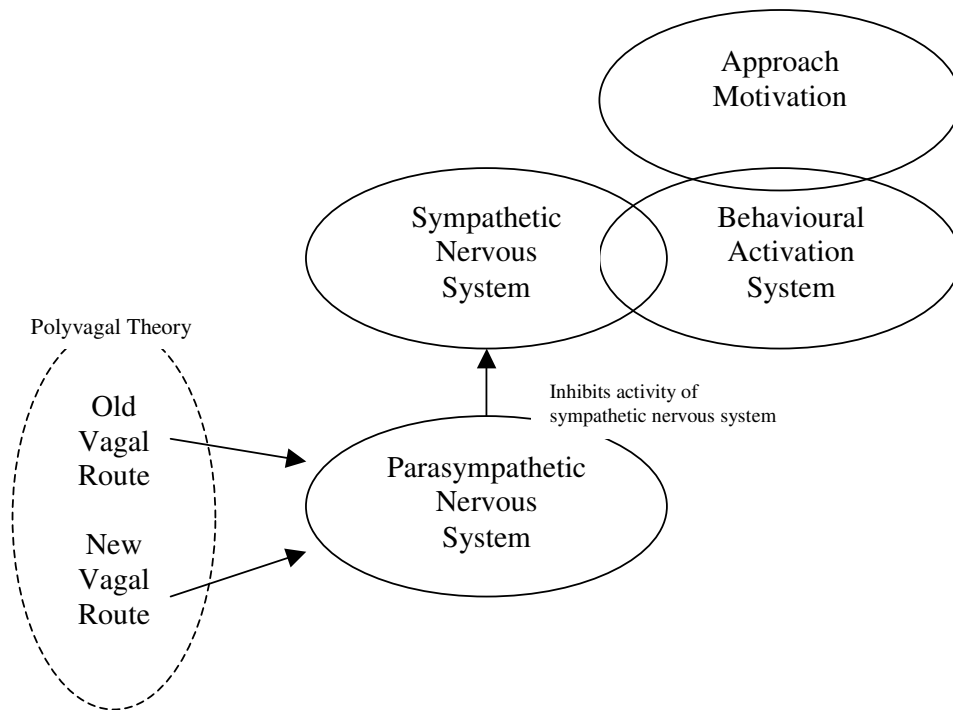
Approach Motivation

Sympathetic Nervous System

Behavioural Activation System

Polyvagal Theory

Old Vagal Route

New Vagal Route

Inhibits activity of sympathetic nervous system

Parasympathetic Nervous System